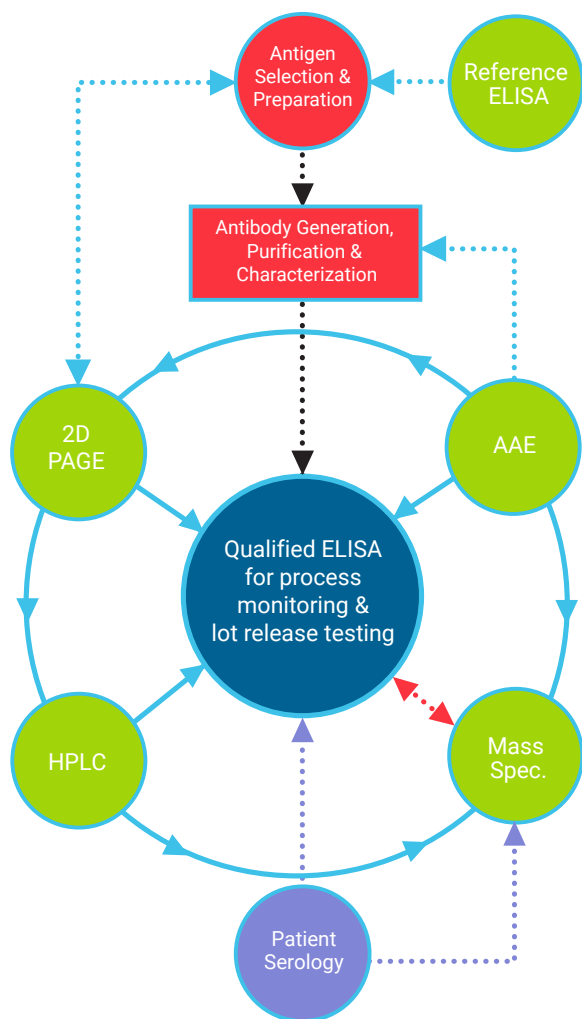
Antigen Selection & Preparation

Reference ELISA

Antibody Generation, Purification & Characterization

2D PAGE

AAE

Qualified ELISA for process monitoring & lot release testing

HPLC

Mass Spec.

Patient Serology